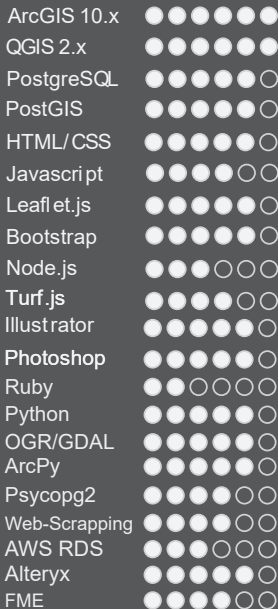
ArcGIS 10.x ●●●●●●
QGIS 2.x ●●●●●●
PostgreSQL ●●●●●○
PostGIS ●●●●●○
HTML/CSS ●●●●●○
Javascript ●●●●○○
Leaflet.js ●●●●●○
Bootstrap ●●●●●○
Node.js ●●●○○○
Turf.js ●●●●○○
Illustrator ●●●●●○
Photoshop ●●●●○○
Ruby ●●○○○○
Python ●●●●●○
OGR/GDAL ●●●●●○
ArcPy ●●●●●○
Psycopg2 ●●●●○○
Web-Scrapping ●●●●○○
AWS RDS ●●●○○○
Alteryx ●●●●●○
FME ●●●●○○